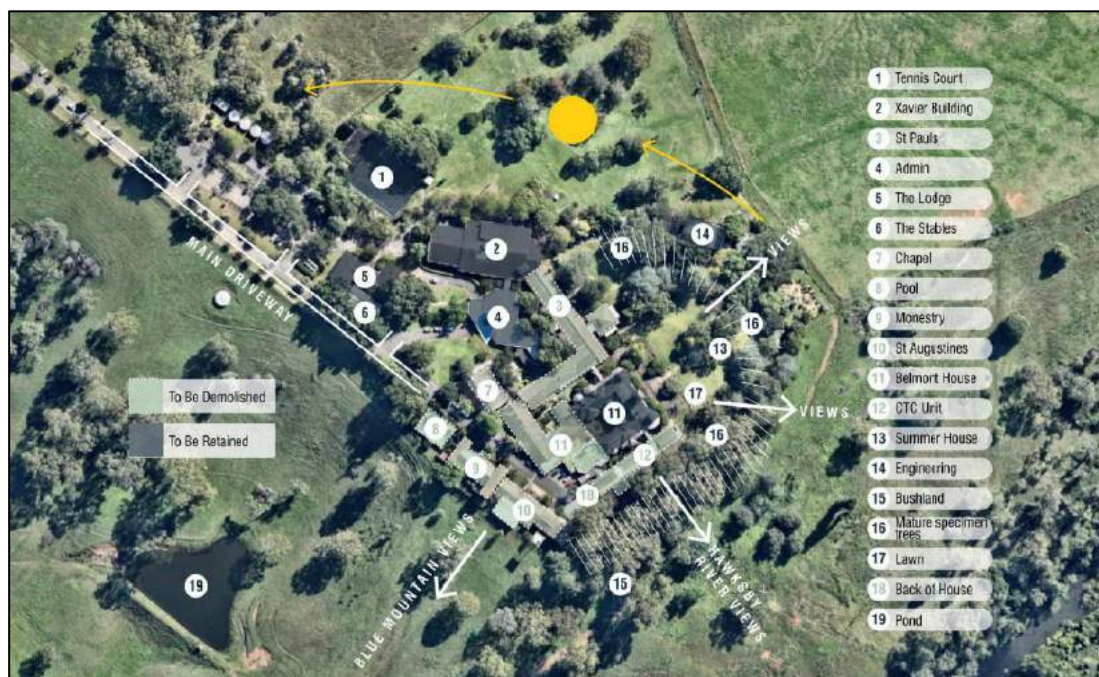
1 Tennis Court
2 Xavier Building
3 St Pauls
4 Admin
5 The Lodge
6 The Stables
7 Chapel
8 Pool
9 Monestry
10 St Augustines
11 Belmort House
12 CTC Unit
13 Summer House
14 Engineering
15 Bushland
16 Mature specimen trees
17 Lawn
18 Back of House
19 Pond

To Be Demolished
To Be Retained

MAIN DRIVEWAY
VIEWS
VIEWS
BLUE MOUNTAIN VIEWS
HAWKSBY RIVER VIEWS

1
2
3
4
5
6
7
8
9
10
11
11
12
13
14
15
16
16
16
17
18
19